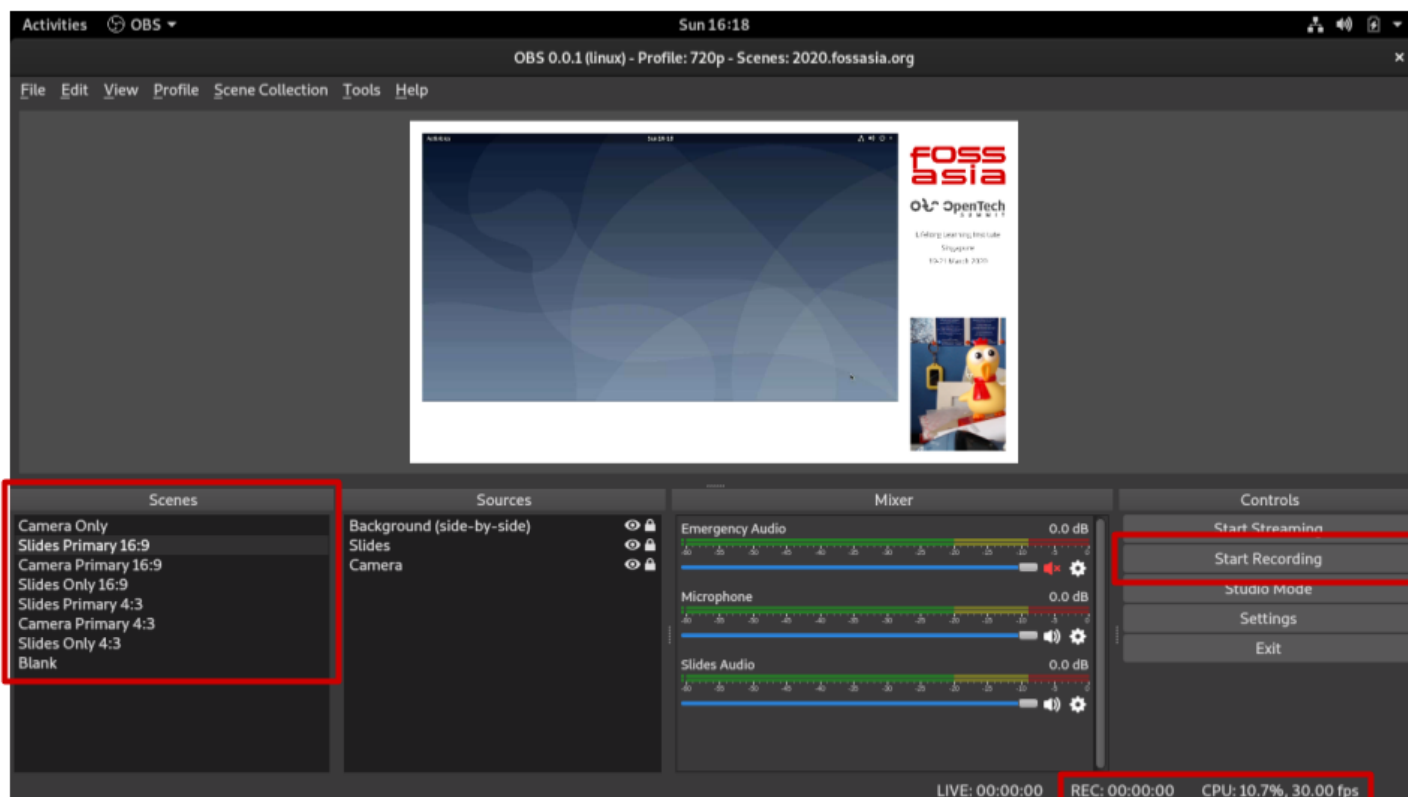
Activities OBS Sun 16:18

OBS 0.0.1 (linux) - Profile: 720p - Scenes: 2020.fossasia.org

File Edit View Profile Scene Collection Tools Help

Activities Sun 16:18

foss asia

OpenTech SUMMIT

Lifelong Learning Institute
Singapore
19-21 March 2020

Scenes
Camera Only
Slides Primary 16:9
Camera Primary 16:9
Slides Only 16:9
Slides Primary 4:3
Camera Primary 4:3
Slides Only 4:3
Blank

Sources
Background (side-by-side)
Slides
Camera

Mixer
Emergency Audio 0.0 dB
Microphone 0.0 dB
Slides Audio 0.0 dB

Controls
Start Streaming
Start Recording
Studio Mode
Settings
Exit

LIVE: 00:00:00 REC: 00:00:00 CPU: 10.7%, 30.00 fps